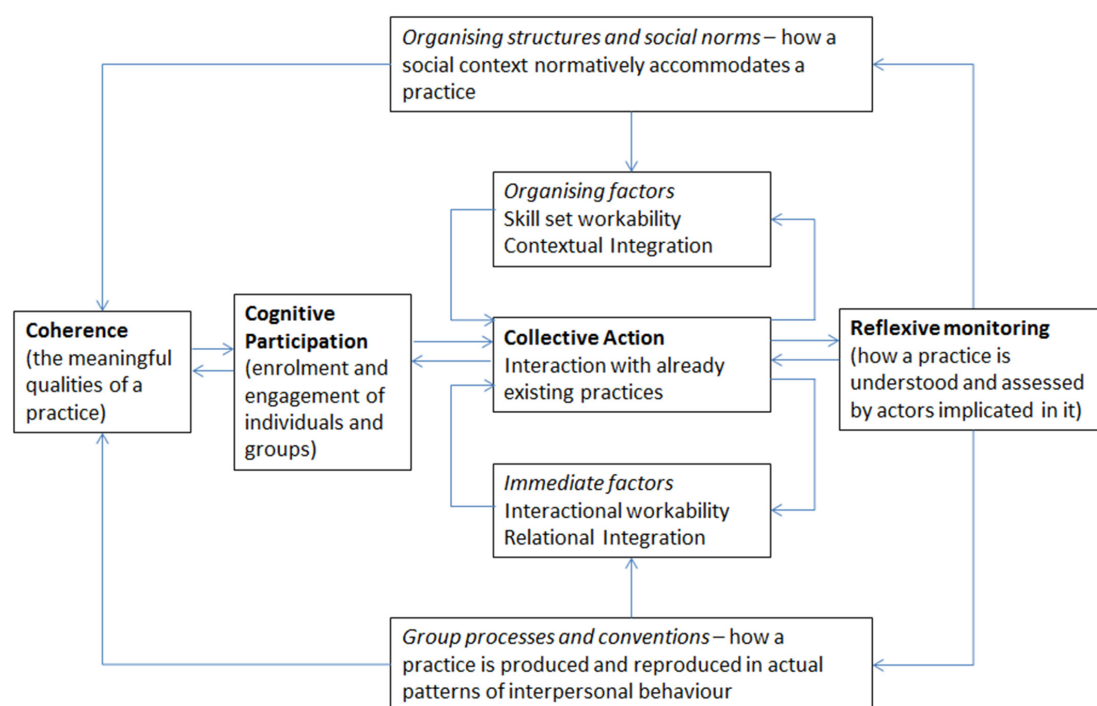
Organising structures and social norms – how a social context normatively accommodates a practice

Organising factors
Skill set workability
Contextual Integration

Coherence
(the meaningful qualities of a practice)

Cognitive Participation
(enrolment and engagement of individuals and groups)

Collective Action
Interaction with already existing practices

Reflexive monitoring
(how a practice is understood and assessed by actors implicated in it)

Immediate factors
Interactional workability
Relational Integration

Group processes and conventions – how a practice is produced and reproduced in actual patterns of interpersonal behaviour